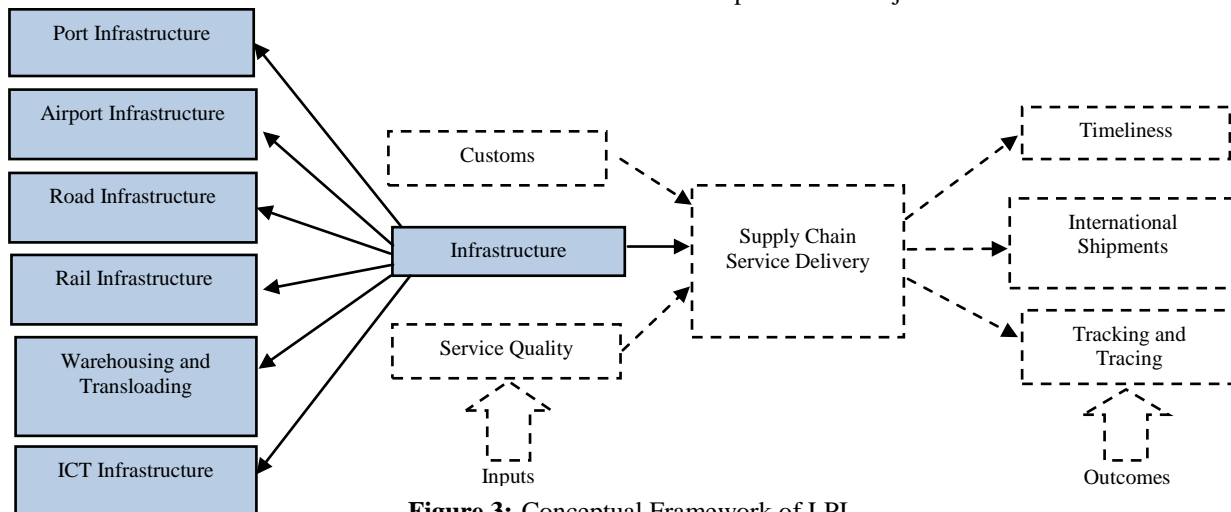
Port Infrastructure

Airport Infrastructure

Road Infrastructure

Rail Infrastructure

Warehousing and Transloading

ICT Infrastructure

Customs

Infrastructure

Service Quality

Inputs

Supply Chain Service Delivery

Timeliness

International Shipments

Tracking and Tracing

Outcomes

**Figure 3:** Conceptual Framework of LPI